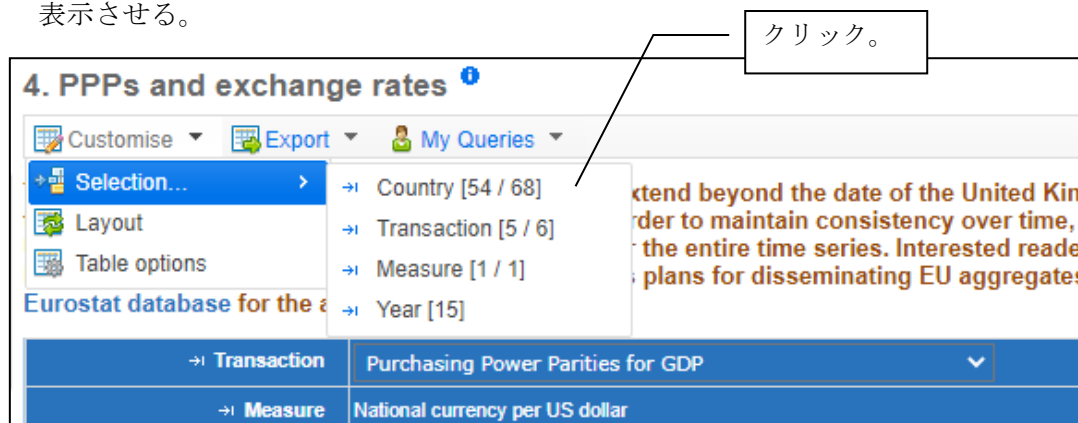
表示させる。

クリック。

4. PPPs and exchange rates

Customise ▼ Export ▼ My Queries ▼

Selection... >
Layout
Table options

Country [54 / 68]
Transaction [5 / 6]
Measure [1 / 1]
Year [15]

xtend beyond the date of the United Kin
rder to maintain consistency over time,
r the entire time series. Interested reade
s plans for disseminating EU aggregates

Eurostat database for the a

| Transaction | Purchasing Power Parities for GDP |
|---|---|
| Measure | National currency per US dollar |